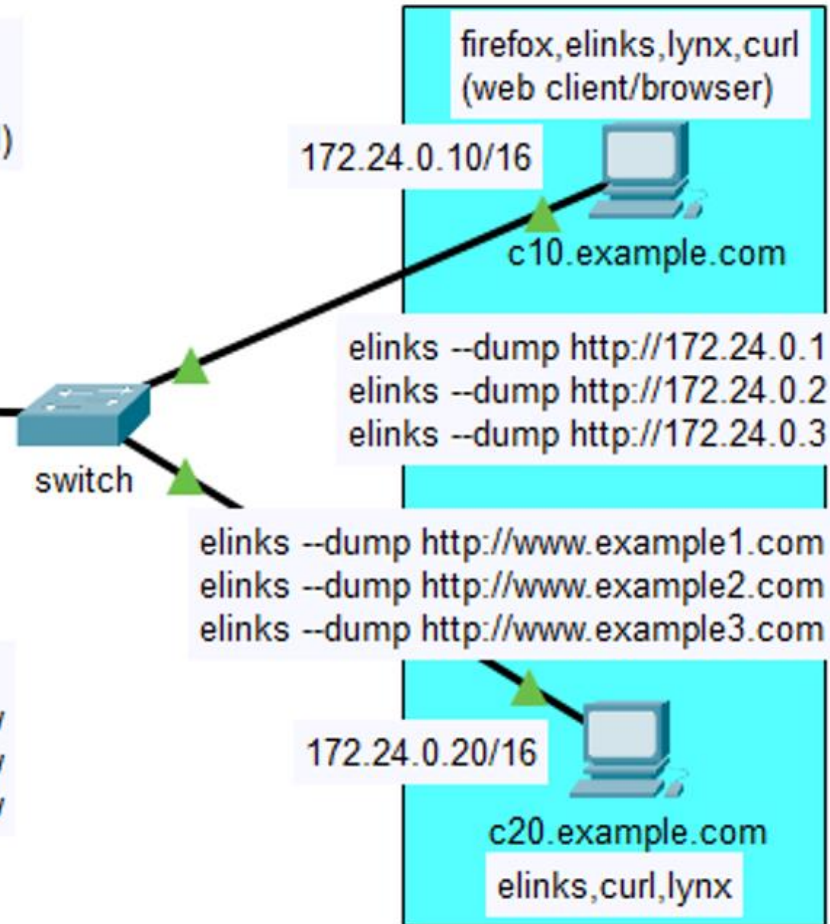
firefox,elinks,lynx,curl
(web client/browser)

172.24.0.10/16

c10.example.com

elinks --dump http://172.24.0.1
elinks --dump http://172.24.0.2
elinks --dump http://172.24.0.3

switch

elinks --dump http://www.example1.com
elinks --dump http://www.example2.com
elinks --dump http://www.example3.com

172.24.0.20/16

c20.example.com

elinks,curl,lynx